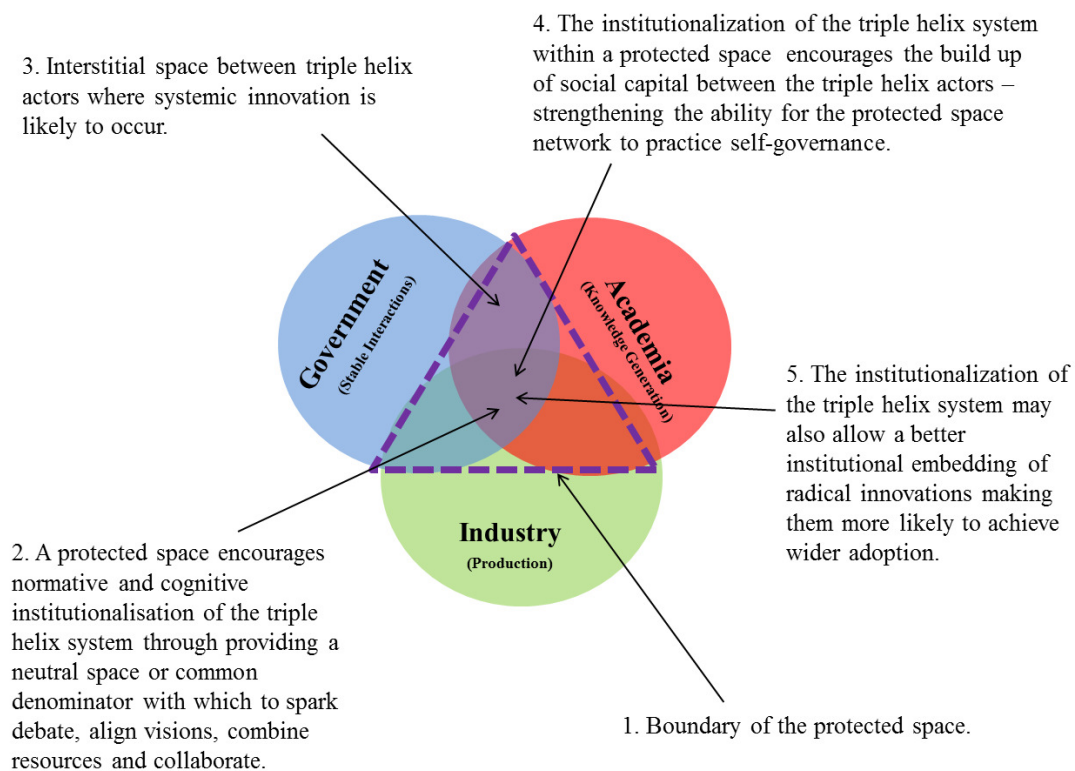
3. Interstitial space between triple helix actors where systemic innovation is likely to occur.

4. The institutionalization of the triple helix system within a protected space encourages the build up of social capital between the triple helix actors – strengthening the ability for the protected space network to practice self-governance.

Government
(Stable Interactions)

Academia
(Knowledge Generation)

Industry
(Production)

5. The institutionalization of the triple helix system may also allow a better institutional embedding of radical innovations making them more likely to achieve wider adoption.

2. A protected space encourages normative and cognitive institutionalisation of the triple helix system through providing a neutral space or common denominator with which to spark debate, align visions, combine resources and collaborate.

1. Boundary of the protected space.